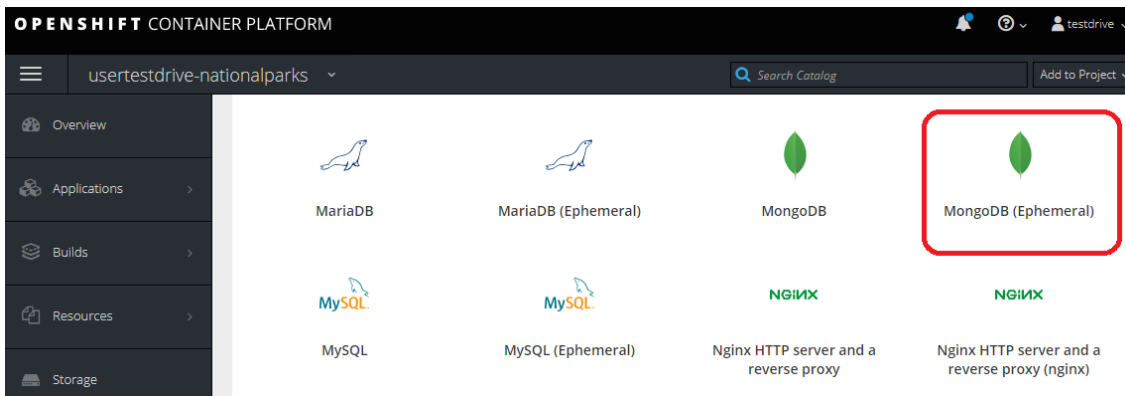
OPENSHIFT CONTAINER PLATFORM

testdrive

usertestdrive-nationalparks

Search Catalog

Add to Project

Overview

Applications

Builds

Resources

Storage

MariaDB

MariaDB (Ephemeral)

MongoDB

MongoDB (Ephemeral)

MySQL

MySQL

MySQL

MySQL (Ephemeral)

NGINX

Nginx HTTP server and a reverse proxy

NGINX

Nginx HTTP server and a reverse proxy (nginx)